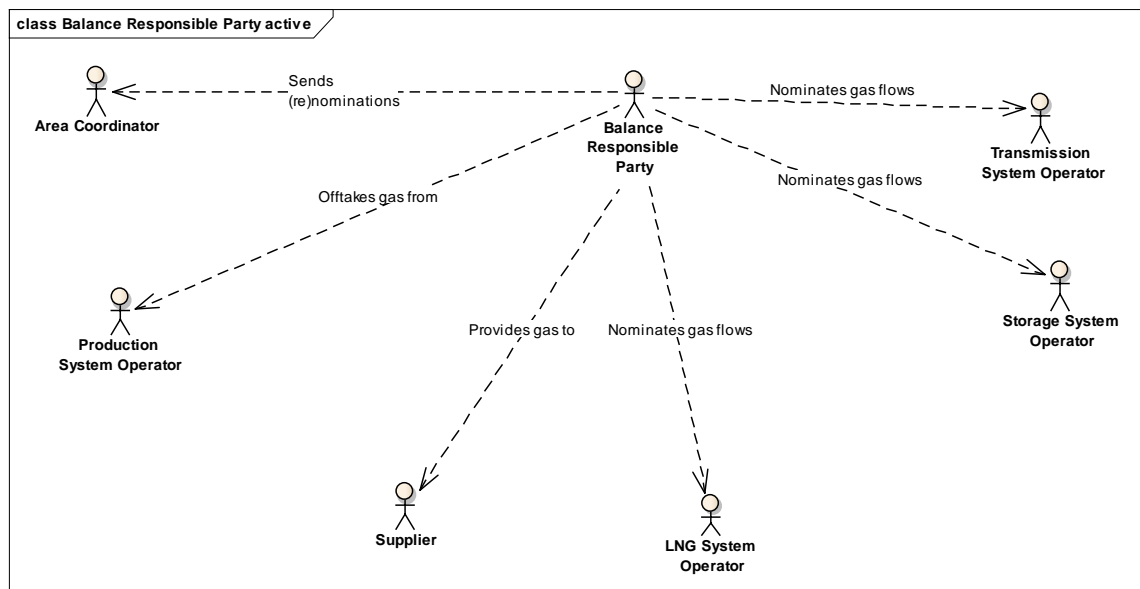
class Balance Responsible Party active

Area Coordinator

Sends (re)nominations

Balance Responsible Party

Nominates gas flows

Transmission System Operator

Offtakes gas from

Nominates gas flows

Production System Operator

Provides gas to

Nominates gas flows

Storage System Operator

Supplier

LNG System Operator